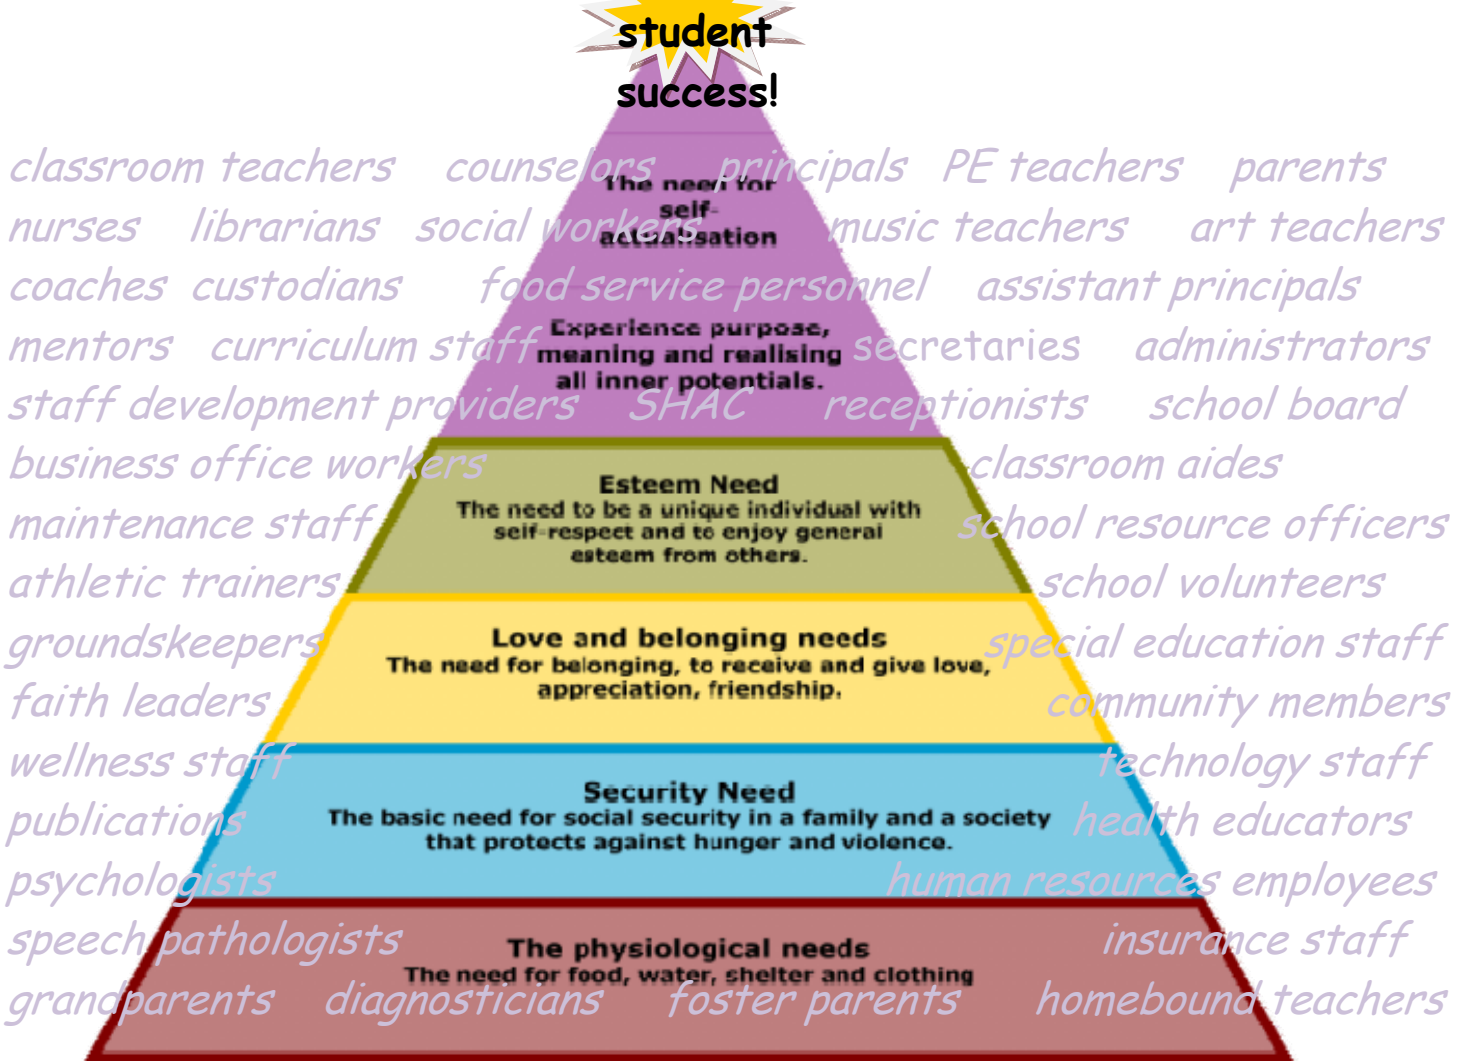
student success!

classroom teachers counselors principals PE teachers parents
nurses librarians social workers music teachers art teachers
coaches custodians food service personnel assistant principals
mentors curriculum staff secretaries administrators
staff development providers SHAC receptionists school board
business office workers classroom aides
maintenance staff school resource officers
athletic trainers school volunteers
groundskeepers special education staff
faith leaders community members
wellness staff technology staff
publications health educators
psychologists human resources employees
speech pathologists insurance staff
grandparents diagnosticians foster parents homebound teachers

The need for self-actualisation

Experience purpose, meaning and realising all inner potentials.

Esteem Need
The need to be a unique individual with self-respect and to enjoy general esteem from others.

Love and belonging needs
The need for belonging, to receive and give love, appreciation, friendship.

Security Need
The basic need for social security in a family and a society that protects against hunger and violence.

The physiological needs
The need for food, water, shelter and clothing